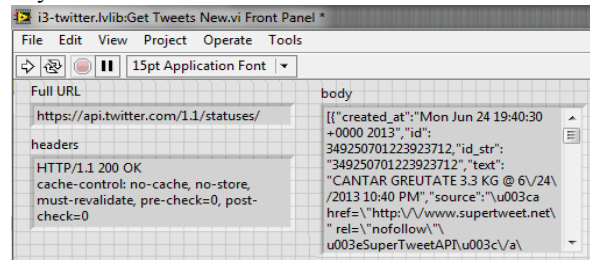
i3-twitter.lvlib:Get Tweets New.vi Front Panel *

File Edit View Project Operate Tools

15pt Application Font

Full URL

https://api.twitter.com/1.1/statuses/

headers

HTTP/1.1 200 OK
cache-control: no-cache, no-store, must-revalidate, pre-check=0, post-check=0

body

[{"created_at":"Mon Jun 24 19:40:30 +0000 2013","id": 349250701223923712,"id_str": "349250701223923712","text": "CANTAR GREUTATE 3.3 KG @ 6\/24\/2013 10:40 PM","source":"\u003ca href=\"http:\/\/www.supertweet.net\" rel=\"nofollow\"\u003eSuperTweetAPI\u003c\/a\